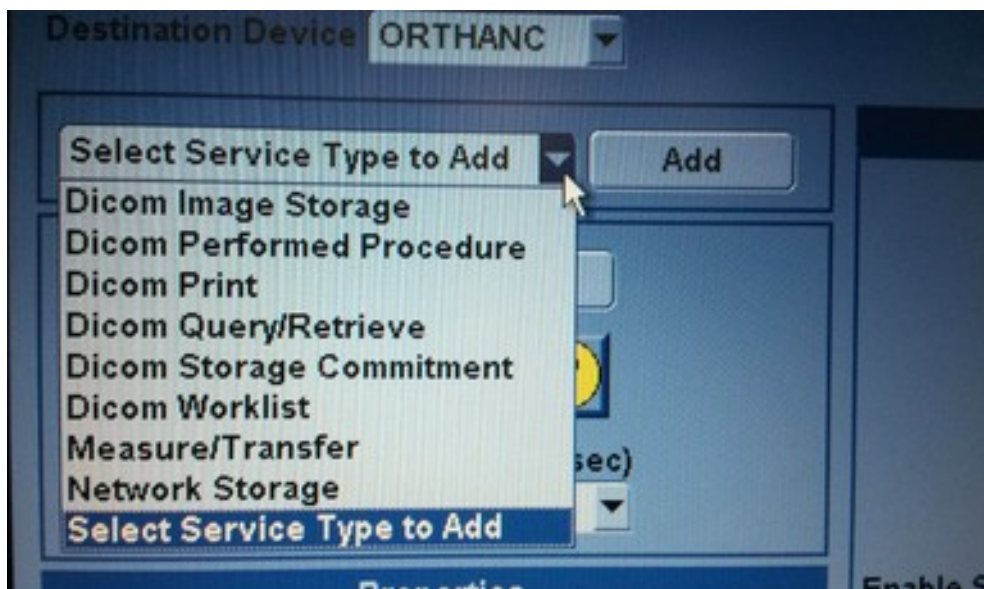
Destination Device ORTHANC

Select Service Type to Add

Add

Dicom Image Storage
Dicom Performed Procedure
Dicom Print
Dicom Query/Retrieve
Dicom Storage Commitment
Dicom Worklist
Measure/Transfer
Network Storage
Select Service Type to Add

sec)

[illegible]

Enable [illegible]